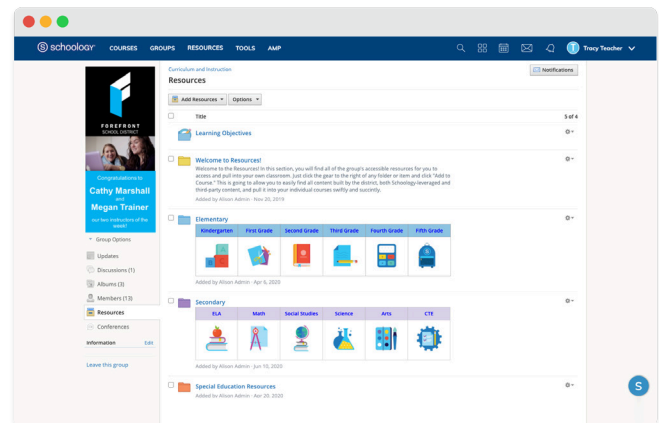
schoology COURSES GROUPS RESOURCES TOOLS AMP Tracy Teacher

FOREFRONT SCHOOL DISTRICT

Congratulations to
Cathy Marshall
and
Megan Trainer
our two instructors of the week!

Group Options
Updates
Discussions (1)
Albums (3)
Members (13)
Resources
Conferences

Information Edit

Leave this group

Curriculum and Instruction
Resources

Notifications

Add Resources Options

Title 5 of 4

Learning Objectives

Welcome to Resources!
Welcome to the Resources! In this section, you will find all of the group's accessible resources for you to access and pull into your own classroom. Just click the gear to the right of any folder or item and click "Add to Course." This is going to allow you to easily find all content built by the district, both Schoology-leveraged and third-party content, and pull it into your individual courses swiftly and succinctly.
Added by Alison Admin - Nov 20, 2019

Elementary

| Kindergarten | First Grade | Second Grade | Third Grade | Fourth Grade | Fifth Grade |
|---|---|---|---|---|---|

Added by Alison Admin - Apr 6, 2020

Secondary

| ELA | Math | Social Studies | Science | Arts | CTE |
|---|---|---|---|---|---|

Added by Alison Admin - Jun 10, 2020

Special Education Resources
Added by Alison Admin - Apr 20, 2020

S